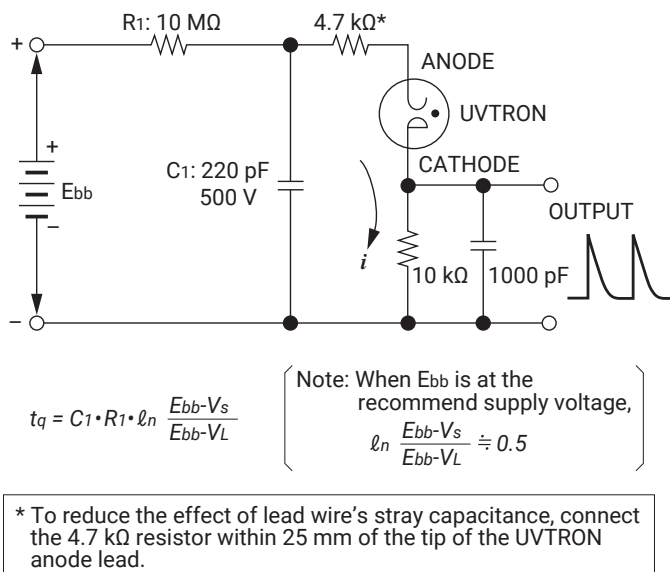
R1: 10 MΩ

4.7 kΩ*

+

ANODE

UVTRON

+

Ebb

–

C1: 220 pF
500 V

CATHODE

OUTPUT

$i$

10 kΩ

1000 pF

–

$t_q = C_1 \cdot R_1 \cdot \ell n \frac{E_{bb}-V_s}{E_{bb}-V_L}$

Note: When Ebb is at the recommend supply voltage, $\ell n \frac{E_{bb}-V_s}{E_{bb}-V_L} \doteqdot 0.5$

* To reduce the effect of lead wire's stray capacitance, connect the 4.7 kΩ resistor within 25 mm of the tip of the UVTRON anode lead.